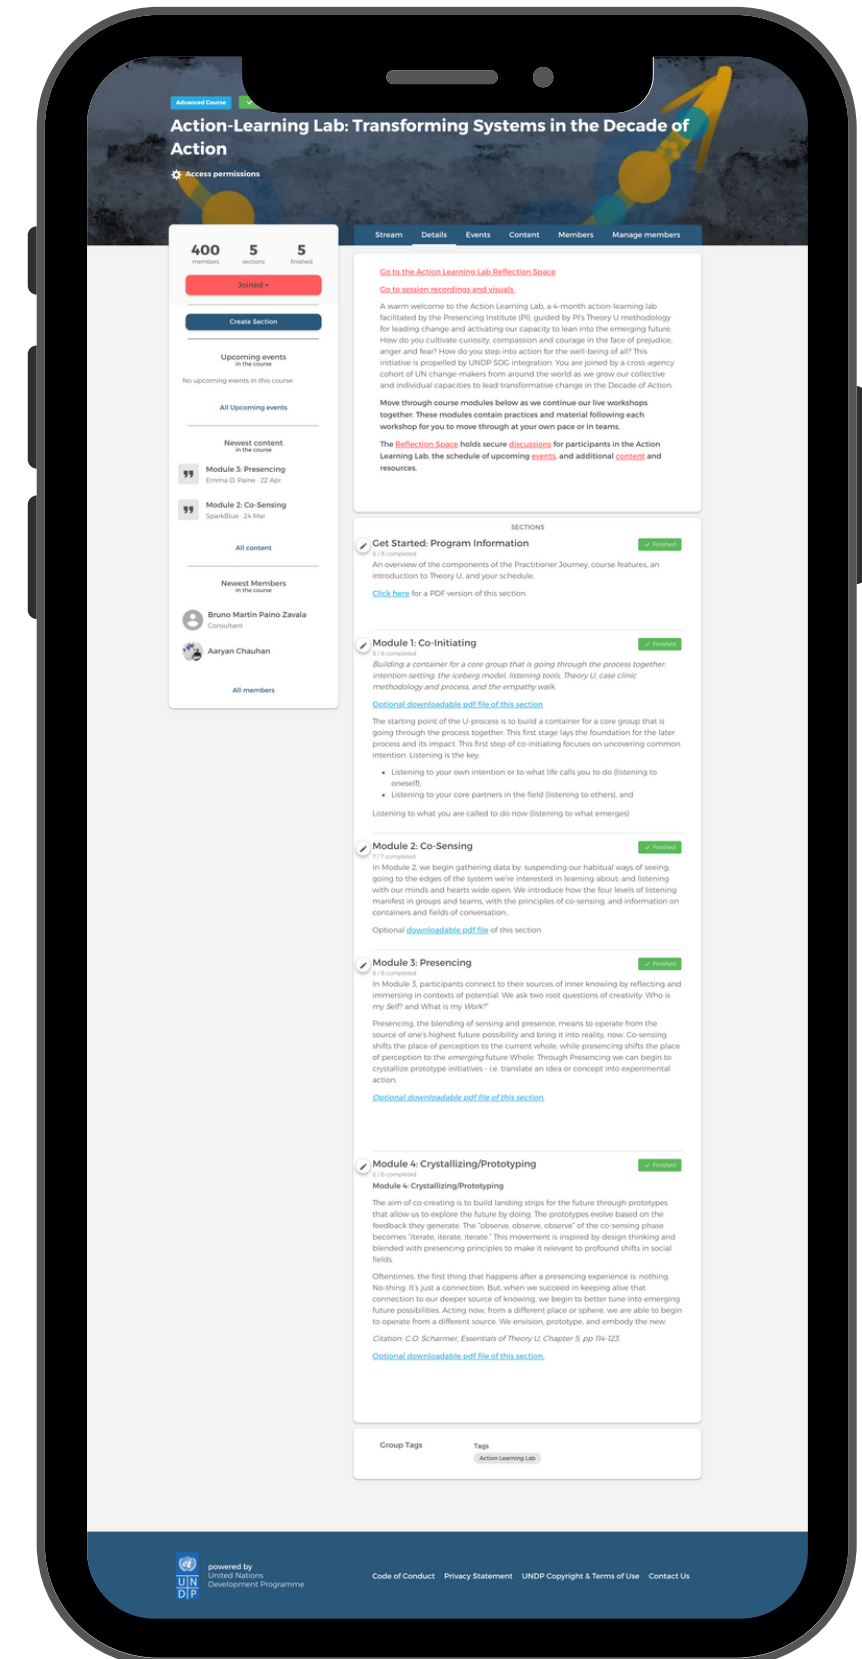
Advanced Course

Action-Learning Lab: Transforming Systems in the Decade of Action

Access permissions

400 members | 5 sections | 5 finished

Joined

Create Section

Upcoming events
in the course

No upcoming events in this course

All Upcoming events

Newest content
in the course

Module 3: Presencing
Emma D. Paine · 22 Apr

Module 2: Co-Sensing
SparkBlue · 24 Mar

All content

Newest Members
in the course

Bruno Martin Paino Zavala
Consultant

Aaryan Chauhan

All members

Stream | Details | Events | Content | Members | Manage members

Go to the Action Learning Lab Reflection Space

Go to session recordings and visuals

A warm welcome to the Action Learning Lab, a 4-month action-learning lab facilitated by the Presencing Institute (PI), guided by PI's Theory U methodology for leading change and activating our capacity to lean into the emerging future. How do you cultivate curiosity, compassion and courage in the face of prejudice, anger and fear? How do you step into action for the well-being of all? This initiative is propelled by UNDP SDG integration. You are joined by a cross-agency cohort of UN change-makers from around the world as we grow our collective and individual capacities to lead transformative change in the Decade of Action.

Move through course modules below as we continue our live workshops together. These modules contain practices and material following each workshop for you to move through at your own pace or in teams.

The Reflection Space holds secure discussions for participants in the Action Learning Lab, the schedule of upcoming events, and additional content and resources.

SECTIONS

Get Started: Program Information
8 / 8 completed
Finished
An overview of the components of the Practitioner Journey, course features, an introduction to Theory U, and your schedule.

Click here for a PDF version of this section.

Module 1: Co-Initiating
8 / 8 completed
Finished
Building a container for a core group that is going through the process together: intention-setting, the iceberg model, listening tools, Theory U, case clinic methodology and process, and the empathy walk.

Optional downloadable pdf file of this section

The starting point of the U-process is to build a container for a core group that is going through the process together. This first stage lays the foundation for the later process and its impact. This first step of co-initiating focuses on uncovering common intention. Listening is the key:

- Listening to your own intention or to what life calls you to do (listening to oneself),
- Listening to your core partners in the field (listening to others), and

Listening to what you are called to do now (listening to what emerges)

Module 2: Co-Sensing
7 / 7 completed
Finished
In Module 2, we begin gathering data by: suspending our habitual ways of seeing; going to the edges of the system we're interested in learning about; and listening with our minds and hearts wide open. We introduce how the four levels of listening manifest in groups and teams, with the principles of co-sensing, and information on containers and fields of conversation.

Optional downloadable pdf file of this section

Module 3: Presencing
8 / 8 completed
Finished
In Module 3, participants connect to their sources of inner knowing by reflecting and immersing in contexts of potential. We ask two root questions of creativity: Who is my Self? and What is my Work?

Presencing, the blending of sensing and presence, means to operate from the source of one's highest future possibility and bring it into reality, now. Co-sensing shifts the place of perception to the current whole, while presencing shifts the place of perception to the emerging future Whole. Through Presencing we can begin to crystallize prototype initiatives - i.e. translate an idea or concept into experimental action.

Optional downloadable pdf file of this section.

Module 4: Crystallizing/Prototyping
6 / 6 completed
Finished
Module 4: Crystallizing/Prototyping

The aim of co-creating is to build landing strips for the future through prototypes that allow us to explore the future by doing. The prototypes evolve based on the feedback they generate. The "observe, observe, observe" of the co-sensing phase becomes "iterate, iterate, iterate." This movement is inspired by design thinking and blended with presencing principles to make it relevant to profound shifts in social fields.

Oftentimes, the first thing that happens after a presencing experience is: nothing. No-thing. It's just a connection. But, when we succeed in keeping alive that connection to our deeper source of knowing, we begin to better tune into emerging future possibilities. Acting now, from a different place or sphere, we are able to begin to operate from a different source. We envision, prototype, and embody the new.

Citation: C.O. Scharmer, Essentials of Theory U, Chapter 5, pp 114-123.

Optional downloadable pdf file of this section.

Group Tags
Tags
Action Learning Lab

powered by
United Nations
Development Programme

UN
DP

Code of Conduct | Privacy Statement | UNDP Copyright & Terms of Use | Contact Us